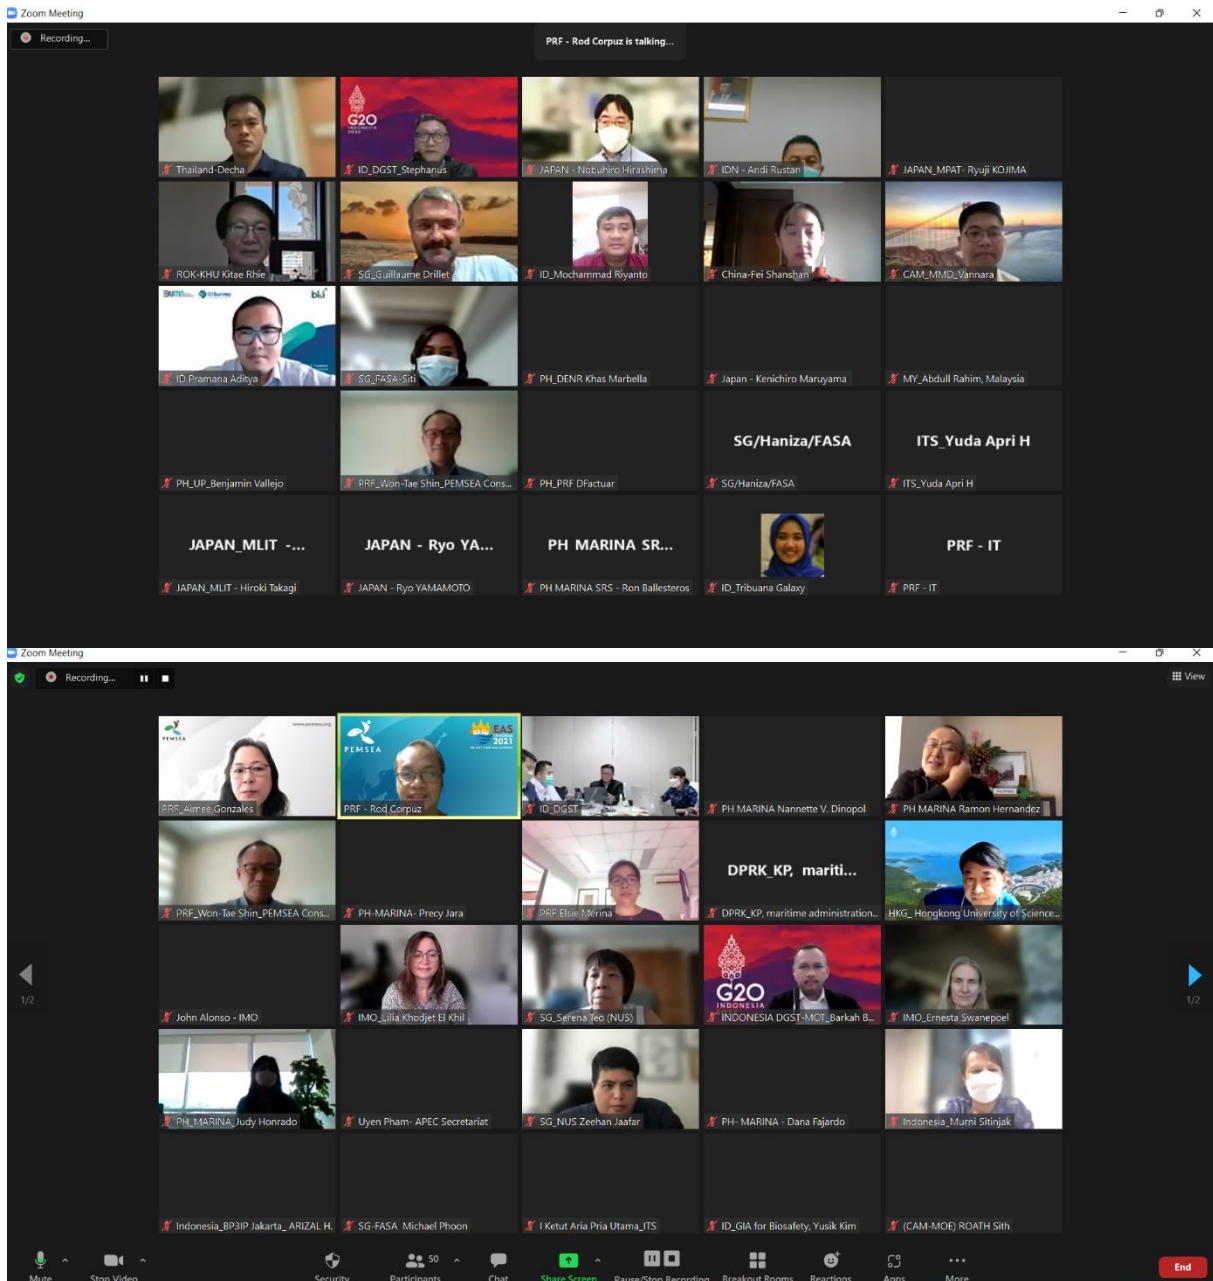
Zoom Meeting

Recording...

PRF - Rod Corpuz is talking...

Thailand-Decha

G20 INDONESIA 2022

ID_DGST_Stephanus

JAPAN - Nobuhiro Hirashima

IDN - Andi Rustan

JAPAN_MPAT- Ryuji KOJIMA

ROK-KHU Kitae Rhie

SG_Guillaume Drillet

ID_Mochammad Riyanto

China-Fei Shanshan

CAM_MMD_Vannara

BUMN bki

ID Pramana Aditya

SG_FASA-Siti

PH_DENR Khas Marbella

Japan - Kenichiro Maruyama

MY_Abdull Rahim, Malaysia

PH_UP_Benjamin Vallejo

PRF_Won-Tae Shin_PEMSEA Cons...

PH_PRF DFactuar

SG/Haniza/FASA

SG/Haniza/FASA

ITS_Yuda Apri H

ITS_Yuda Apri H

JAPAN_MLIT -...

JAPAN_MLIT - Hiroki Takagi

JAPAN - Ryo YA...

JAPAN - Ryo YAMAMOTO

PH MARINA SR...

PH MARINA SRS - Ron Ballesteros

ID_Tribuana Galaxy

PRF - IT

PRF - IT

Zoom Meeting

Recording...

View

PEMSEA

PRF_Aimee Gonzales

PEMSEA

EAS 2021

PRF - Rod Corpuz

ID_DGST

PH MARINA Nannette V. Dinopol

PH MARINA Ramon Hernandez

PRF_Won-Tae Shin_PEMSEA Cons...

PH-MARINA- Precy Jara

PRF Elsie Merina

DPRK_KP, mariti...

DPRK_KP, maritime administration...

HKG_ Hongkong University of Science...

1/2

John Alonso - IMO

IMO_Lilia Khodjet El Khil

SG_Serena Teo (NUS)

G20 INDONESIA

INDONESIA DGST-MOT_Barkah B...

IMO_Ernesta Swanepoel

1/2

PH_MARINA_Judy Honrado

Uyen Pham- APEC Secretariat

SG_NUS Zeehan Jaafar

PH- MARINA - Dana Fajardo

Indonesia_Murni Sitinjak

Indonesia_BP3IP Jakarta_ ARIZAL H.

SG-FASA Michael Phoon

I Ketut Aria Pria Utama_ITS

ID_GIA for Biosafety, Yusik Kim

(CAM-MOE) ROATH Sith

Mute

Stop Video

Security

50

Participants

Chat

Share Screen

Pause/Stop Recording

Breakout Rooms

Reactions

Apps

More

End